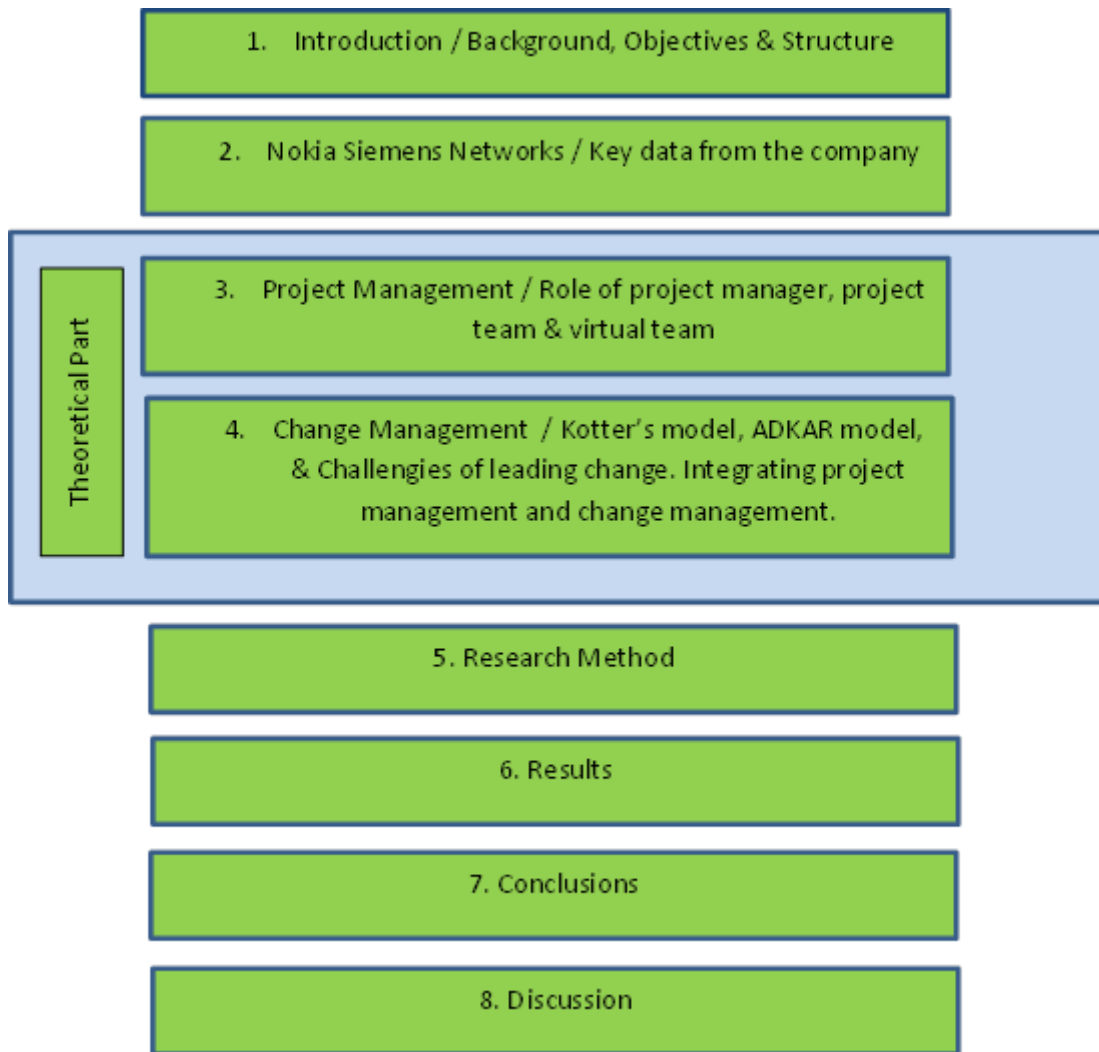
1. Introduction / Background, Objectives & Structure

2. Nokia Siemens Networks / Key data from the company

Theoretical Part

3. Project Management / Role of project manager, project team & virtual team

4. Change Management / Kotter's model, ADKAR model, & Challengies of leading change. Integrating project management and change management.

5. Research Method

6. Results

7. Conclusions

8. Discussion